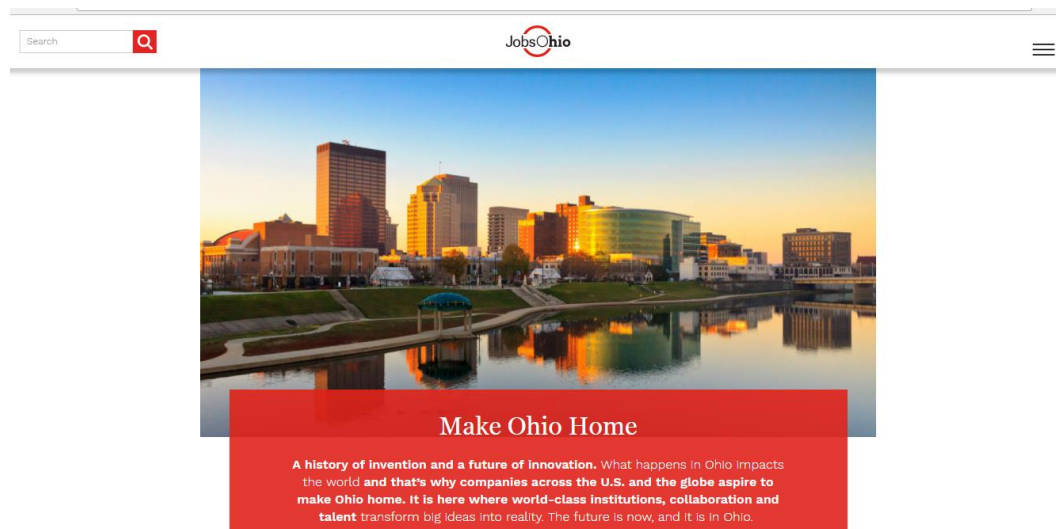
Search

JobsOhio

Make Ohio Home

A history of invention and a future of innovation. What happens in Ohio impacts the world and that's why companies across the U.S. and the globe aspire to make Ohio home. It is here where world-class institutions, collaboration and talent transform big ideas into reality. The future is now, and it is in Ohio.